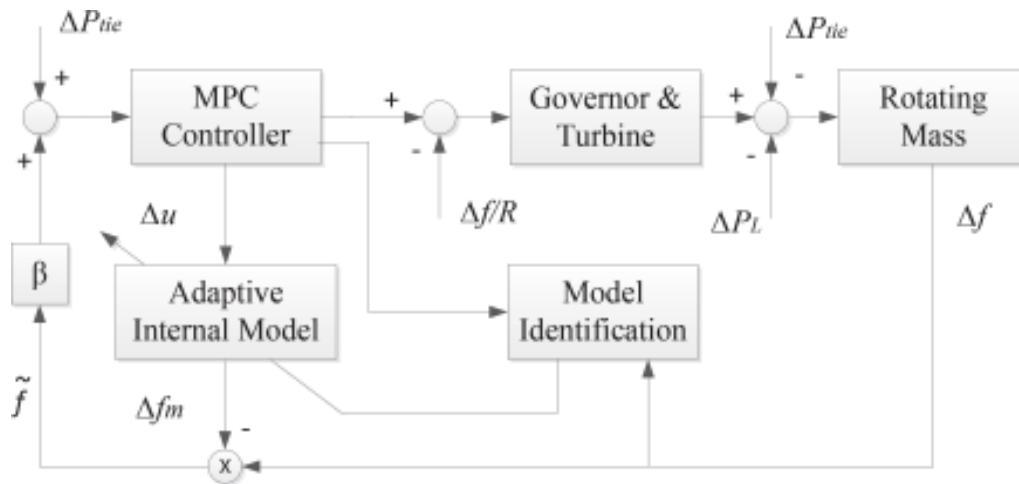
$\Delta P_{tie}$

+

MPC Controller

+

-

Governor & Turbine

+

$\Delta P_{tie}$

-

-

Rotating Mass

+

$\Delta u$

$\Delta f/R$

$\Delta P_L$

$\Delta f$

β

Adaptive Internal Model

Model Identification

$\tilde{f}$

$\Delta f_m$

-

x